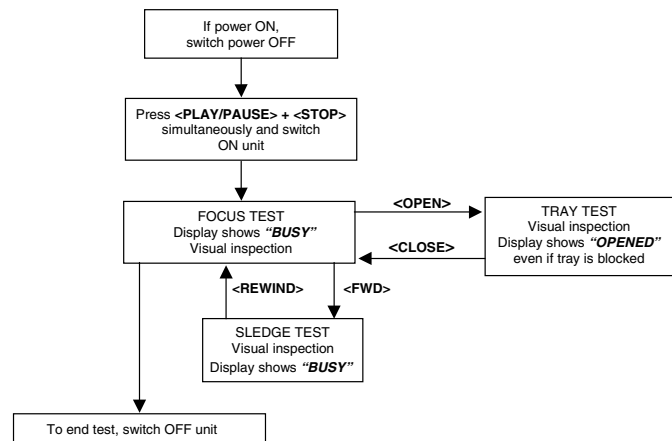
If power ON, switch power OFF

Press <PLAY/PAUSE> + <STOP> simultaneously and switch ON unit

FOCUS TEST
Display shows *"BUSY"*
Visual inspection

<OPEN>

TRAY TEST
Visual inspection
Display shows *"OPENED"*
even if tray is blocked

<CLOSE>

<REWIND>

<FWD>

SLEDGE TEST
Visual inspection
Display shows *"BUSY"*

To end test, switch OFF unit